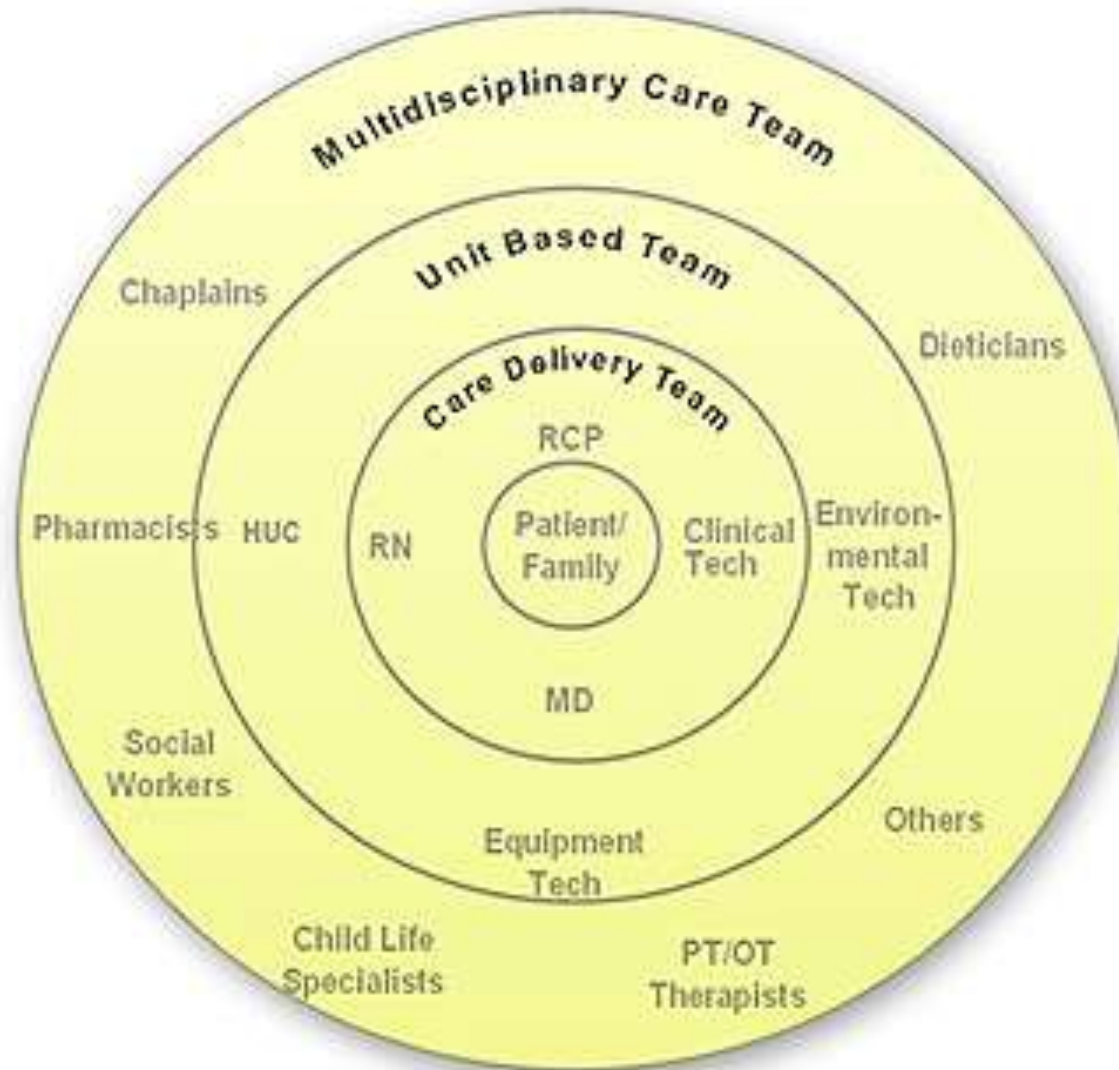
Multidisciplinary Care Team

Unit Based Team

Care Delivery Team

Chaplains

Dieticians

RCP

Pharmacists

HUC

RN

Patient/ Family

Clinical Tech

Environmental Tech

MD

Social Workers

Equipment Tech

Others

Child Life Specialists

PT/OT Therapists